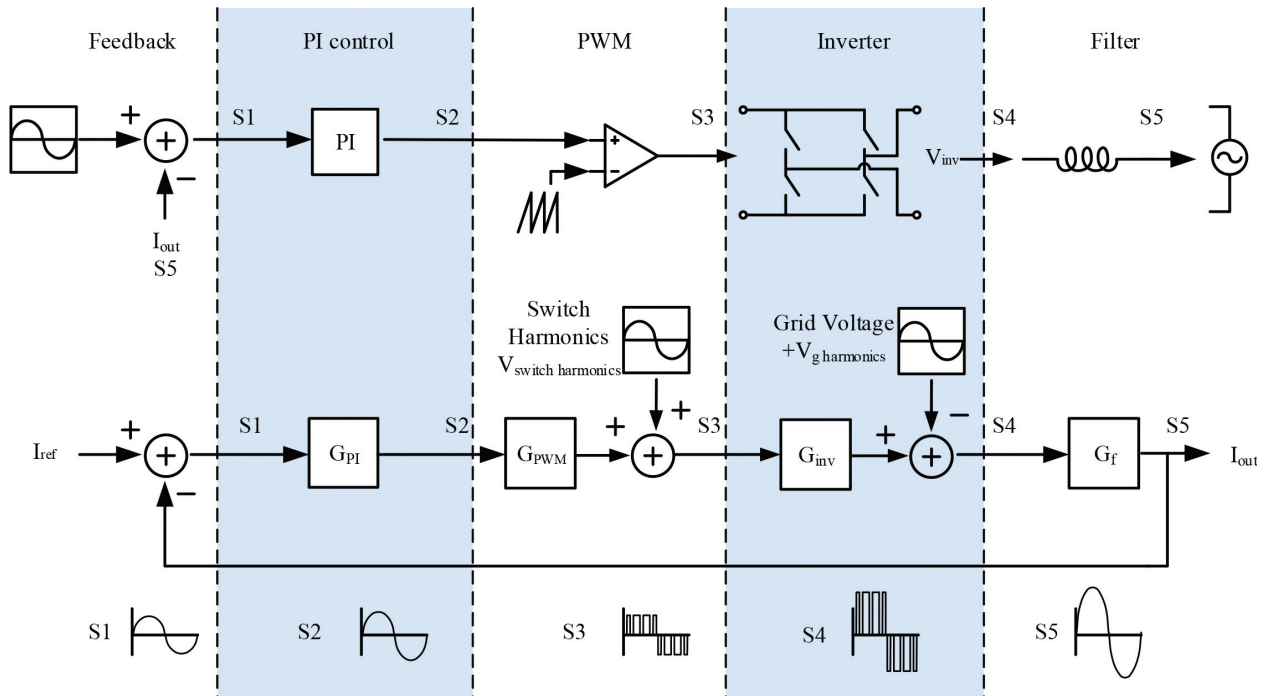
Feedback

PI control

PWM

Inverter

Filter

+

−

$I_{out}$
S5

S1

PI

S2

+

−

S3

$V_{inv}$

S4

S5

Switch Harmonics
$V_{switch\ harmonics}$

Grid Voltage
$+V_{g\ harmonics}$

$I_{ref}$

+

−

S1

$G_{PI}$

S2

$G_{PWM}$

+

+

S3

$G_{inv}$

+

−

S4

$G_f$

S5

$I_{out}$

S1

S2

S3

S4

S5